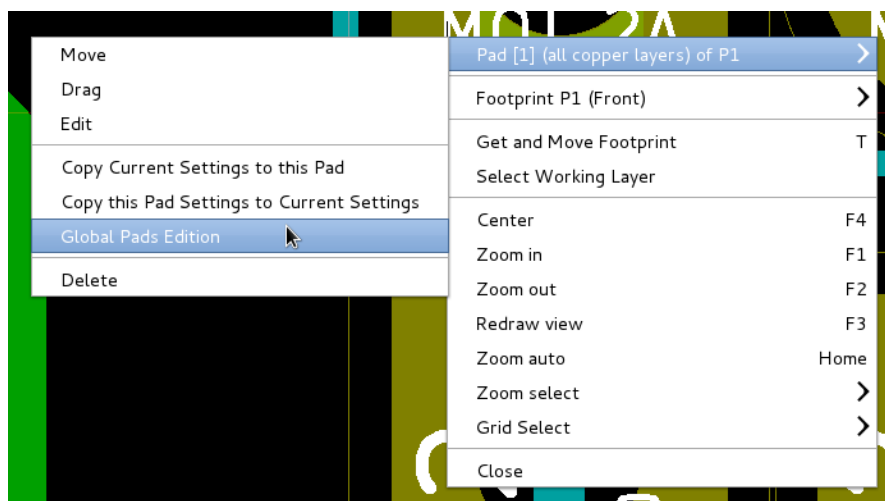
Move
Drag
Edit

Copy Current Settings to this Pad
Copy this Pad Settings to Current Settings
Global Pads Edition

Delete

Pad [1] (all copper layers) of P1

Footprint P1 (Front)

Get and Move Footprint T
Select Working Layer

Center F4
Zoom in F1
Zoom out F2
Redraw view F3
Zoom auto Home
Zoom select
Grid Select

Close